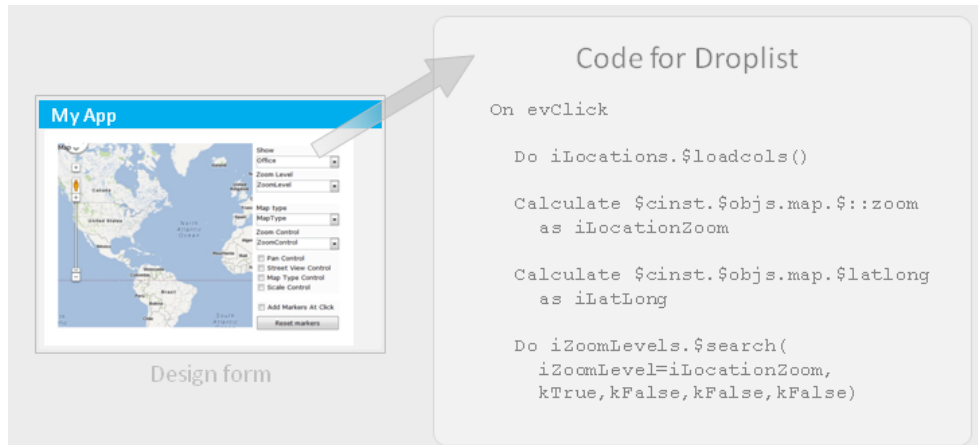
My App

Map

Canada

United States

North Atlantic Ocean

South

Show
Office

Zoom Level
ZoomLevel

Map type
MapType

Zoom Control
ZoomControl

Pan Control
Street View Control
Map Type Control
Scale Control

Add Markers At Click

Reset markers

Design form

Code for Droplist

On evClick

Do iLocations.\$loadcols()

Calculate \$cinst.\$objs.map.\$::zoom as iLocationZoom

Calculate \$cinst.\$objs.map.\$latlong as iLatLong

Do iZoomLevels.\$search( iZoomLevel=iLocationZoom, kTrue,kFalse,kFalse,kFalse)